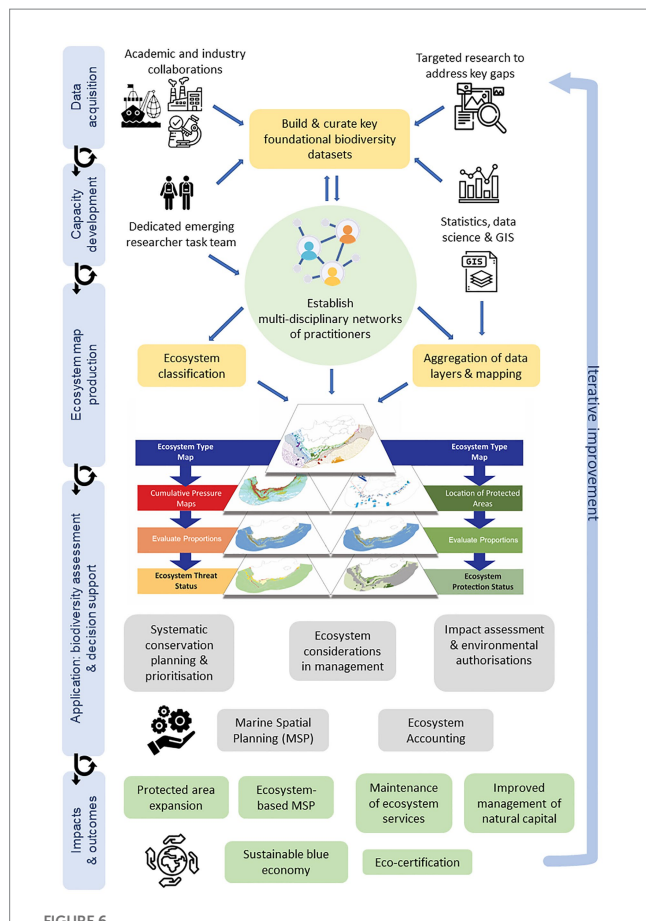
Data acquisition

Academic and industry collaborations

Targeted research to address key gaps

Build & curate key foundational biodiversity datasets

Capacity development

Dedicated emerging researcher task team

Statistics, data science & GIS

GIS

Establish multi-disciplinary networks of practitioners

Ecosystem map production

Ecosystem classification

Aggregation of data layers & mapping

Ecosystem Type Map

Ecosystem Type Map

Cumulative Pressure Maps

Location of Protected Areas

Evaluate Proportions

Evaluate Proportions

Ecosystem Threat Status

Ecosystem Protection Status

Application: biodiversity assessment & decision support

Systematic conservation planning & prioritisation

Ecosystem considerations in management

Impact assessment & environmental authorisations

Marine Spatial Planning (MSP)

Ecosystem Accounting

Impacts & outcomes

Protected area expansion

Ecosystem-based MSP

Maintenance of ecosystem services

Improved management of natural capital

Sustainable blue economy

Eco-certification

Iterative improvement

FIGURE 6